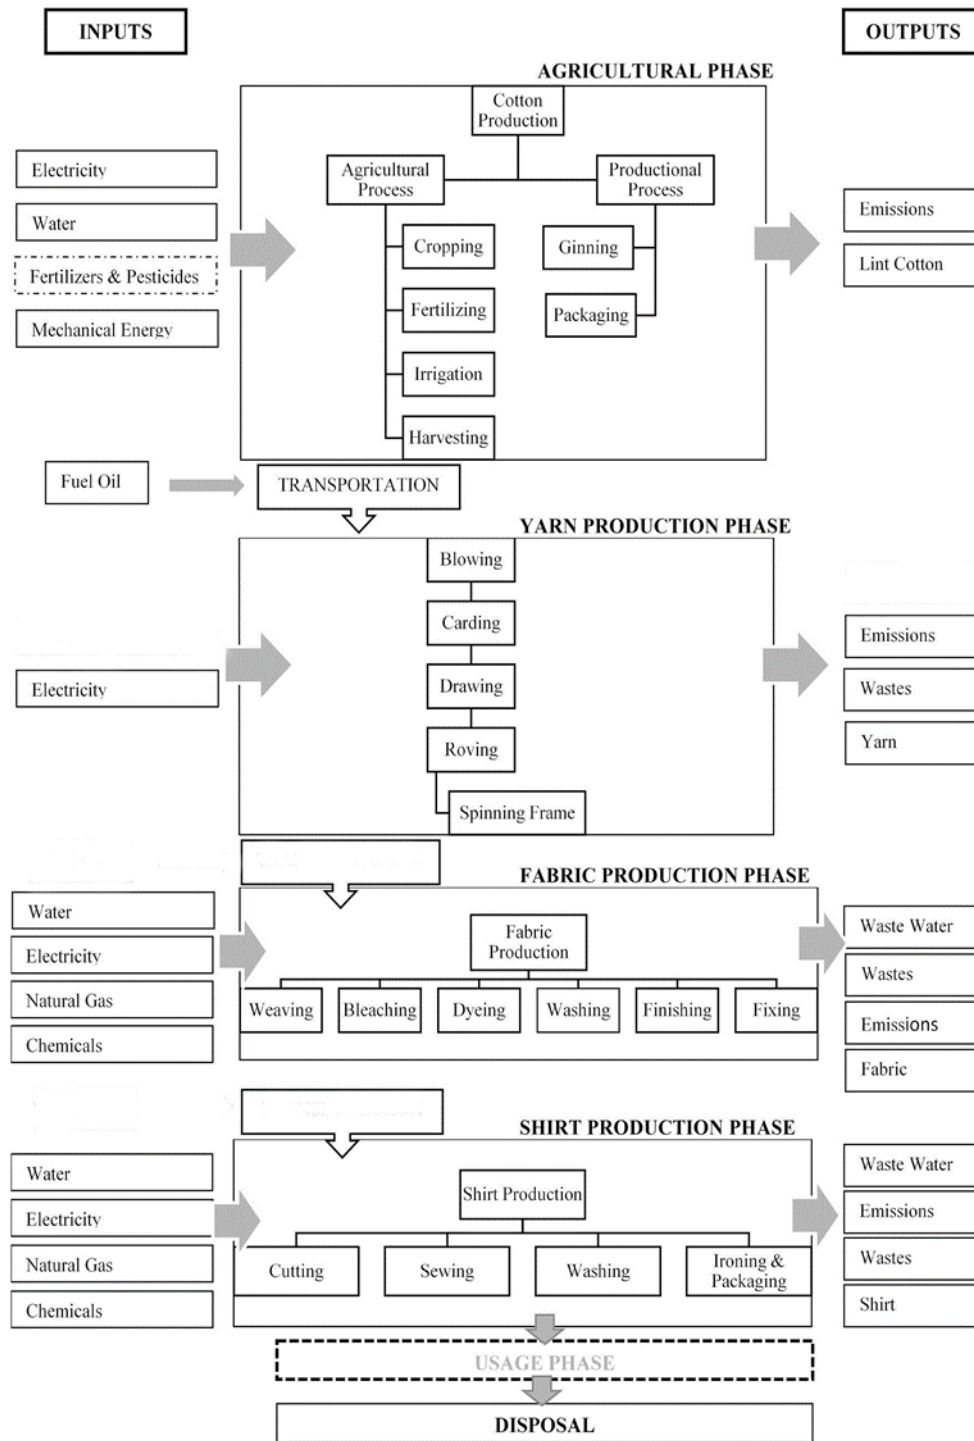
INPUTS

OUTPUTS

AGRICULTURAL PHASE

Cotton Production

Agricultural Process

Productional Process

Cropping

Ginning

Fertilizing

Packaging

Irrigation

Harvesting

Electricity

Water

Fertilizers & Pesticides

Mechanical Energy

Emissions

Lint Cotton

Fuel Oil

TRANSPORTATION

YARN PRODUCTION PHASE

Blowing

Carding

Drawing

Roving

Spinning Frame

Electricity

Emissions

Wastes

Yarn

FABRIC PRODUCTION PHASE

Fabric Production

Weaving

Bleaching

Dyeing

Washing

Finishing

Fixing

Water

Electricity

Natural Gas

Chemicals

Waste Water

Wastes

Emissions

Fabric

SHIRT PRODUCTION PHASE

Shirt Production

Cutting

Sewing

Washing

Ironing & Packaging

Water

Electricity

Natural Gas

Chemicals

Waste Water

Emissions

Wastes

Shirt

USAGE PHASE

DISPOSAL